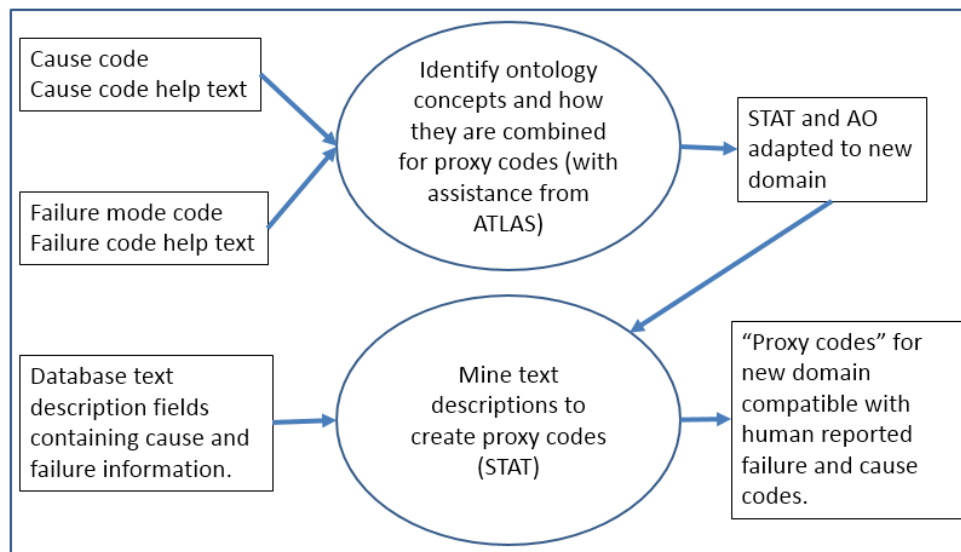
Cause code
Cause code help text

Failure mode code
Failure code help text

Identify ontology concepts and how they are combined for proxy codes (with assistance from ATLAS)

STAT and AO adapted to new domain

Database text description fields containing cause and failure information.

Mine text descriptions to create proxy codes (STAT)

“Proxy codes” for new domain compatible with human reported failure and cause codes.